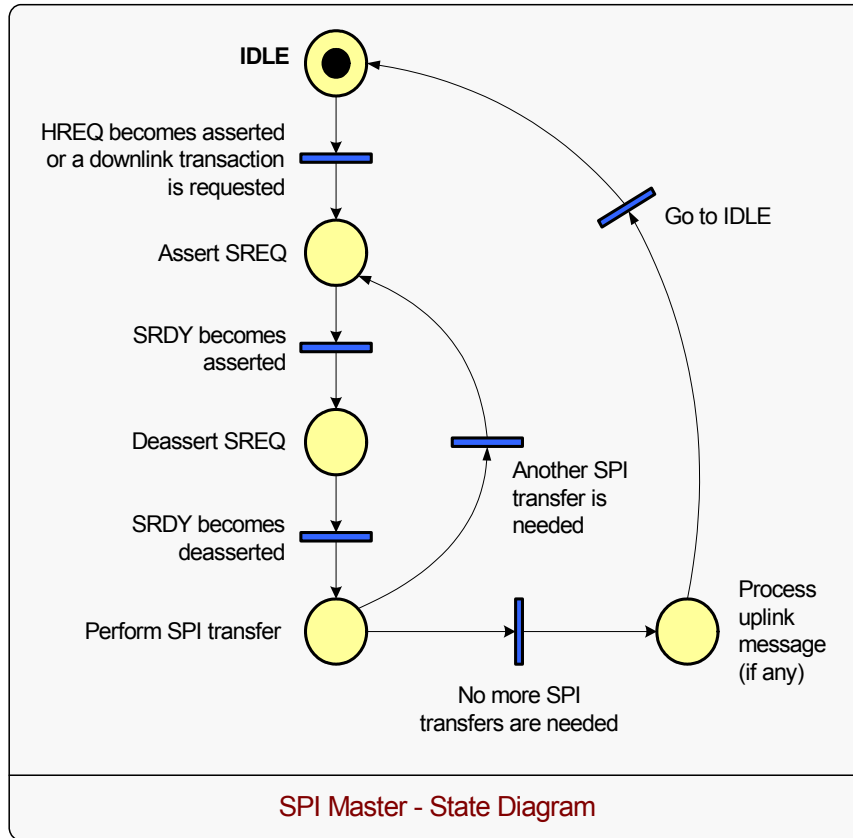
IDLE

HREQ becomes asserted or a downlink transaction is requested

Go to IDLE

Assert SREQ

SRDY becomes asserted

Deassert SREQ

Another SPI transfer is needed

SRDY becomes deasserted

Process uplink message (if any)

Perform SPI transfer

No more SPI transfers are needed

SPI Master - State Diagram